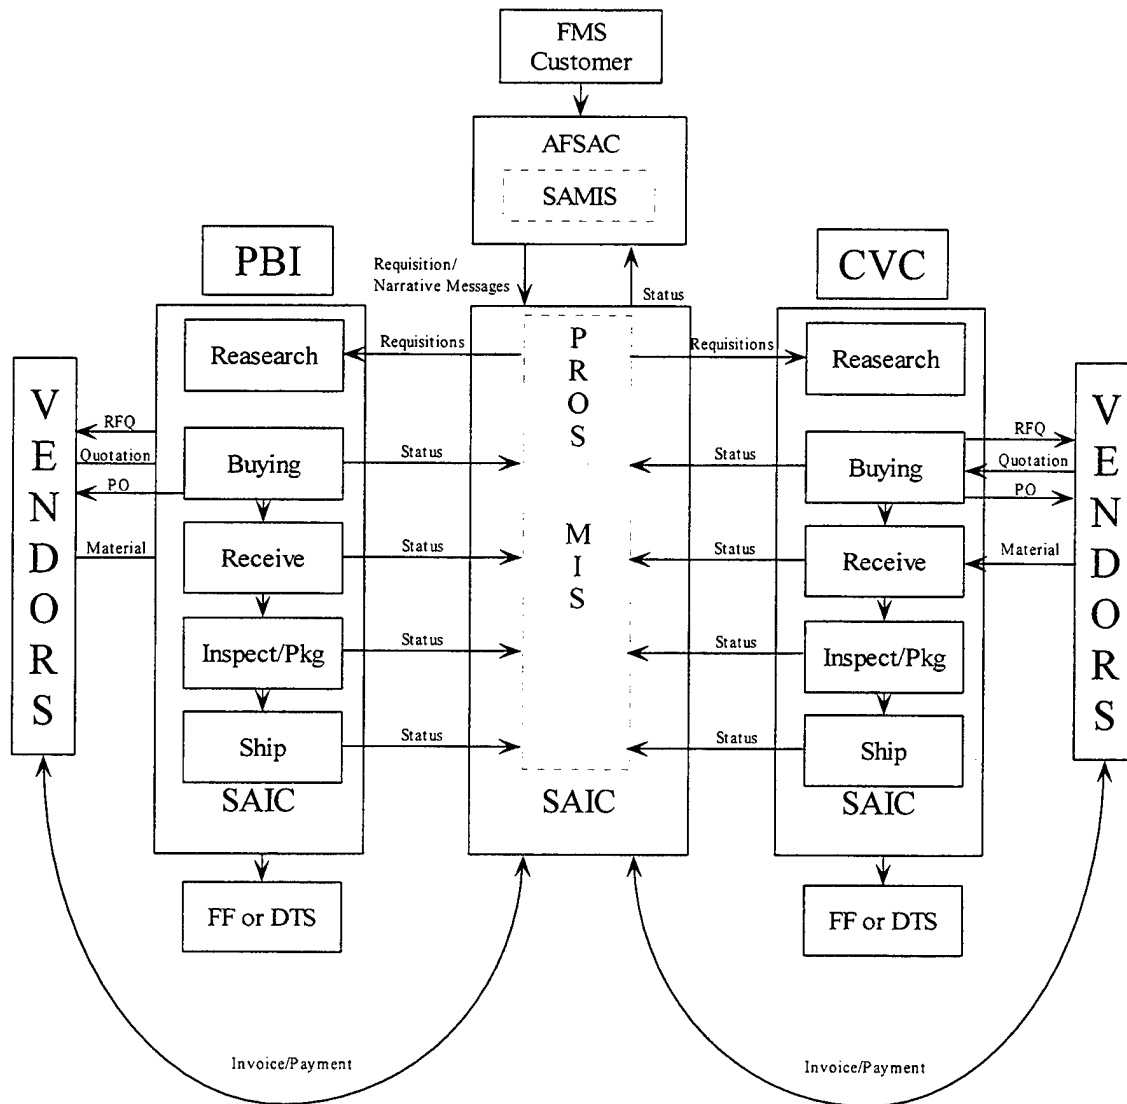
FMS Customer

AFSAC

SAMIS

PBI

CVC

Requisition/ Narrative Messages

Status

VENDORS

RFQ

Quotation

PO

Material

Reasearch

Buying

Receive

Inspect/Pkg

Ship

SAIC

Requisitions

Status

Status

Status

Status

PROS MIS

SAIC

Requisitions

Status

Status

Status

Status

Reasearch

Buying

Receive

Inspect/Pkg

Ship

SAIC

RFQ

Quotation

PO

Material

VENDORS

FF or DTS

FF or DTS

Invoice/Payment

Invoice/Payment